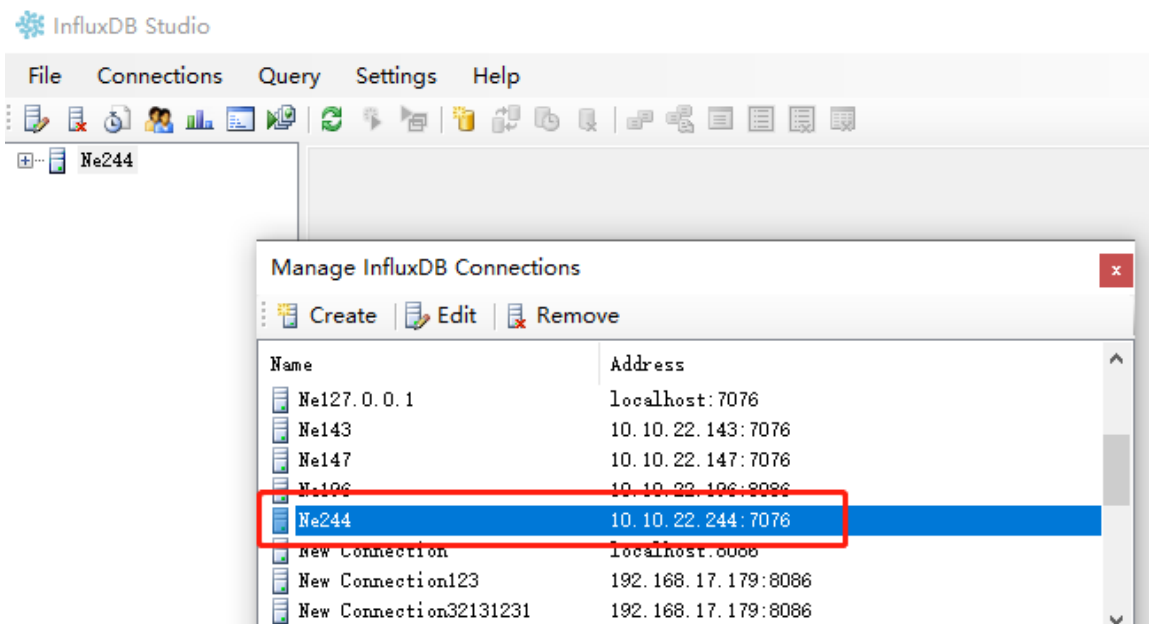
InfluxDB Studio

File Connections Query Settings Help

Ne244

Manage InfluxDB Connections

x

Create Edit Remove

| Name | Address |
|---|---|
| Ne127.0.0.1 | localhost:7076 |
| Ne143 | 10.10.22.143:7076 |
| Ne147 | 10.10.22.147:7076 |
| Ne196 | 10.10.22.196:8086 |
| Ne244 | 10.10.22.244:7076 |
| New Connection | localhost:8086 |
| New Connection123 | 192.168.17.179:8086 |
| New Connection32131231 | 192.168.17.179:8086 |